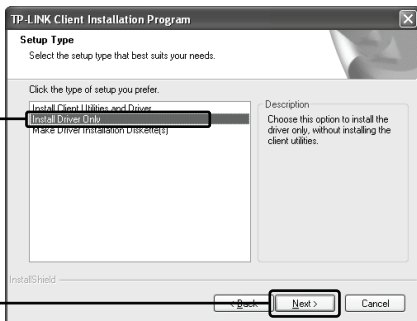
TP-LINK Client Installation Program

Setup Type

Select the setup type that best suits your needs.

Click the type of setup you prefer.

Install Client Utilities and Driver

Install Driver Only

Make Driver Installation Diskette(s)

Description

Choose this option to install the driver only, without installing the client utilities.

InstallShield

< Back

Next >

Cancel